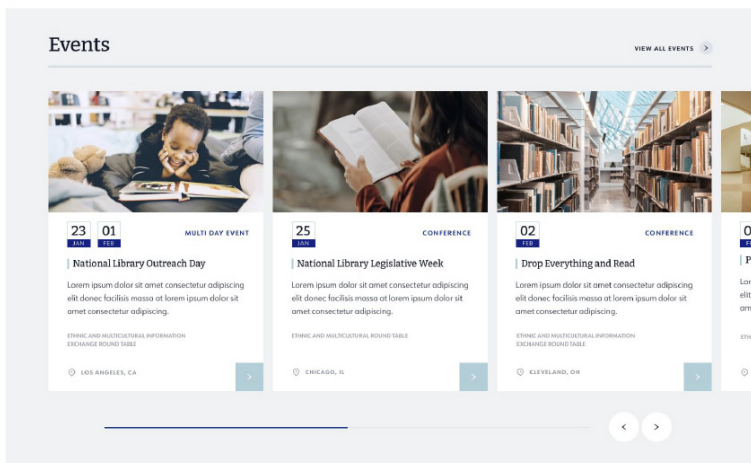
Events

VIEW ALL EVENTS >

23 JAN 01 FEB MULTI DAY EVENT

National Library Outreach Day

Lorem ipsum dolor sit amet consectetur adipiscing elit donec facilisis massa at lorem ipsum dolor sit amet consectetur adipiscing.

ETHNIC AND MULTICULTURAL INFORMATION EXCHANGE ROUND TABLE

LOS ANGELES, CA

25 JAN CONFERENCE

National Library Legislative Week

Lorem ipsum dolor sit amet consectetur adipiscing elit donec facilisis massa at lorem ipsum dolor sit amet consectetur adipiscing.

ETHNIC AND MULTICULTURAL ROUND TABLE

CHICAGO, IL

02 FEB CONFERENCE

Drop Everything and Read

Lorem ipsum dolor sit amet consectetur adipiscing elit donec facilisis massa at lorem ipsum dolor sit amet consectetur adipiscing.

ETHNIC AND MULTICULTURAL INFORMATION EXCHANGE ROUND TABLE

CLEVELAND, OH

0 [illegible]

P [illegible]

Lor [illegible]

eli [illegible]

am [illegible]

ETH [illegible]

< >